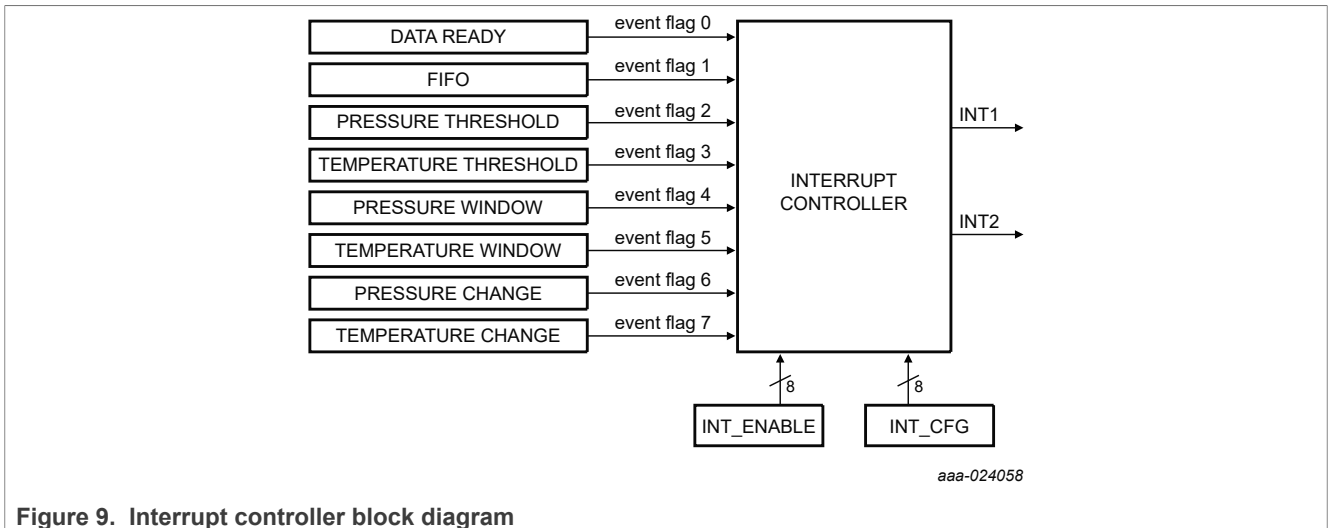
DATA READY
event flag 0
FIFO
event flag 1
PRESSURE THRESHOLD
event flag 2
TEMPERATURE THRESHOLD
event flag 3
PRESSURE WINDOW
event flag 4
TEMPERATURE WINDOW
event flag 5
PRESSURE CHANGE
event flag 6
TEMPERATURE CHANGE
event flag 7

INTERRUPT CONTROLLER

INT1
INT2

8
8
INT_ENABLE
INT_CFG

aaa-024058

Figure 9. Interrupt controller block diagram